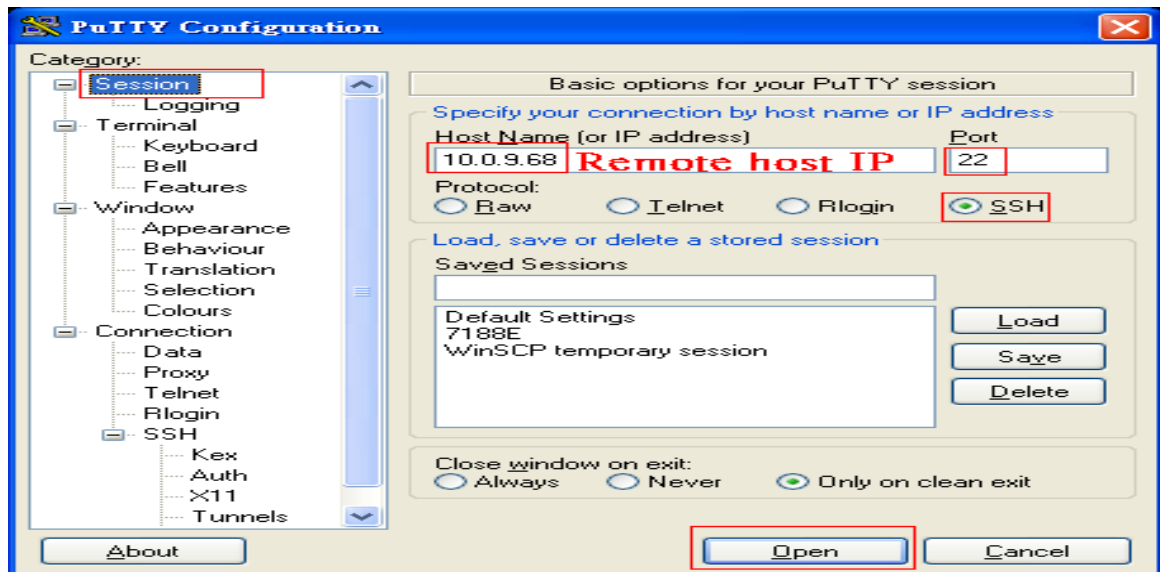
PuTTY Configuration

Category:

Session
Logging
Terminal
Keyboard
Bell
Features
Window
Appearance
Behaviour
Translation
Selection
Colours
Connection
Data
Proxy
Telnet
Rlogin
SSH
Kex
Auth
X11
Tunnels

Basic options for your PuTTY session

Specify your connection by host name or IP address

Host Name (or IP address)
10.0.9.68
Remote host IP
Port
22

Protocol:
Raw
Telnet
Rlogin
SSH

Load, save or delete a stored session

Saved Sessions

Default Settings
7188E
WinSCP temporary session

Load
Save
Delete

Close window on exit:
Always
Never
Only on clean exit

About
Open
Cancel